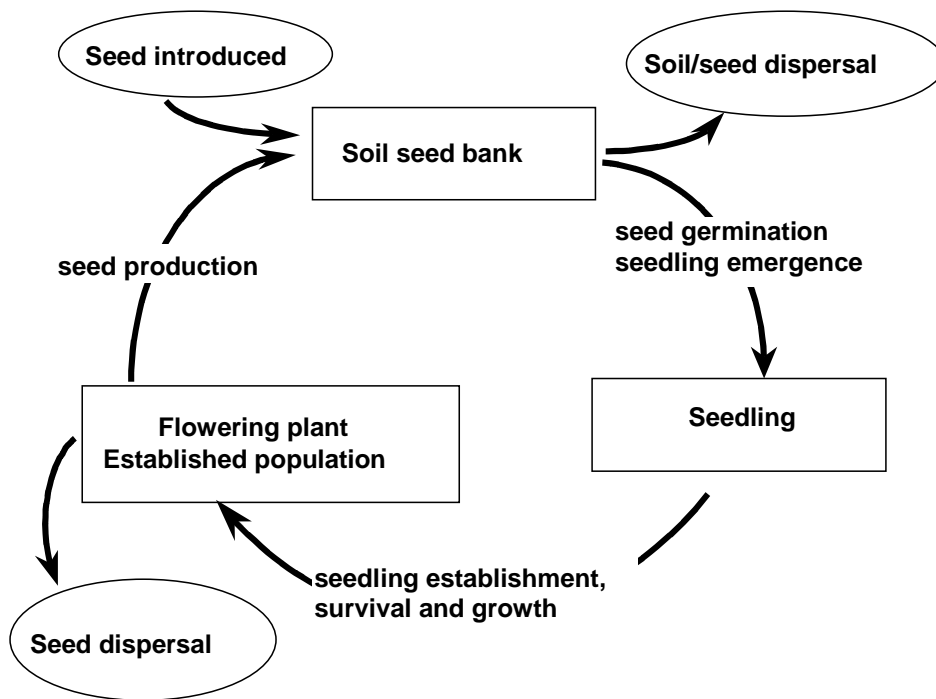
Seed introduced

Soil/seed dispersal

Soil seed bank

seed germination
seedling emergence

seed production

Seedling

Flowering plant
Established population

seedling establishment,
survival and growth

Seed dispersal